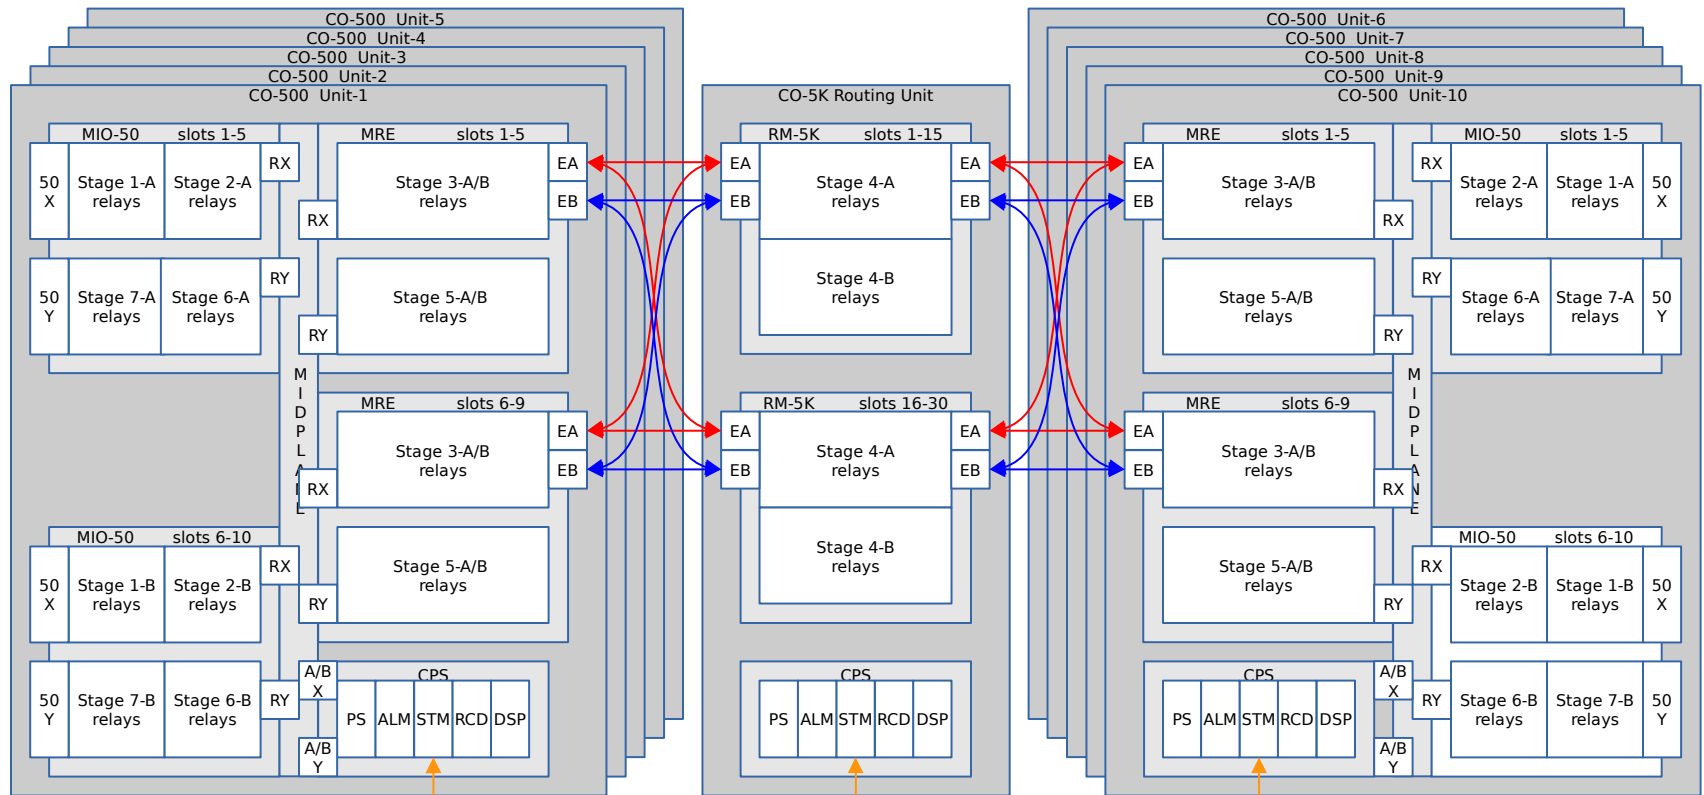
CO-500 Unit-5
CO-500 Unit-4
CO-500 Unit-3
CO-500 Unit-2
CO-500 Unit-1

MIO-50 slots 1-5
50 X
Stage 1-A relays
Stage 2-A relays
RX
50 Y
Stage 7-A relays
Stage 6-A relays
RY

MRE slots 1-5
RX
Stage 3-A/B relays
EA
EB
RY
Stage 5-A/B relays

M I D P L A N E

MRE slots 6-9
RX
Stage 3-A/B relays
EA
EB
RY
Stage 5-A/B relays

MIO-50 slots 6-10
50 X
Stage 1-B relays
Stage 2-B relays
RX
50 Y
Stage 7-B relays
Stage 6-B relays
RY

A/B X
A/B Y
CPS
PS ALM STM RCD DSP

CO-5K Routing Unit
RM-5K slots 1-15
EA
EB
Stage 4-A relays
EA
EB
Stage 4-B relays

RM-5K slots 16-30
EA
EB
Stage 4-A relays
EA
EB
Stage 4-B relays

CPS
PS ALM STM RCD DSP

CO-500 Unit-6
CO-500 Unit-7
CO-500 Unit-8
CO-500 Unit-9
CO-500 Unit-10

MRE slots 1-5
EA
EB
Stage 3-A/B relays
RX
Stage 5-A/B relays
RY

MIO-50 slots 1-5
RX
Stage 2-A relays
Stage 1-A relays
50 X
RY
Stage 6-A relays
Stage 7-A relays
50 Y

M I D P L A N E

MRE slots 6-9
EA
EB
Stage 3-A/B relays
RX
Stage 5-A/B relays
RY

MIO-50 slots 6-10
RX
Stage 2-B relays
Stage 1-B relays
50 X
RY
Stage 6-B relays
Stage 7-B relays
50 Y

CPS
PS ALM STM RCD DSP
A/B X
A/B Y